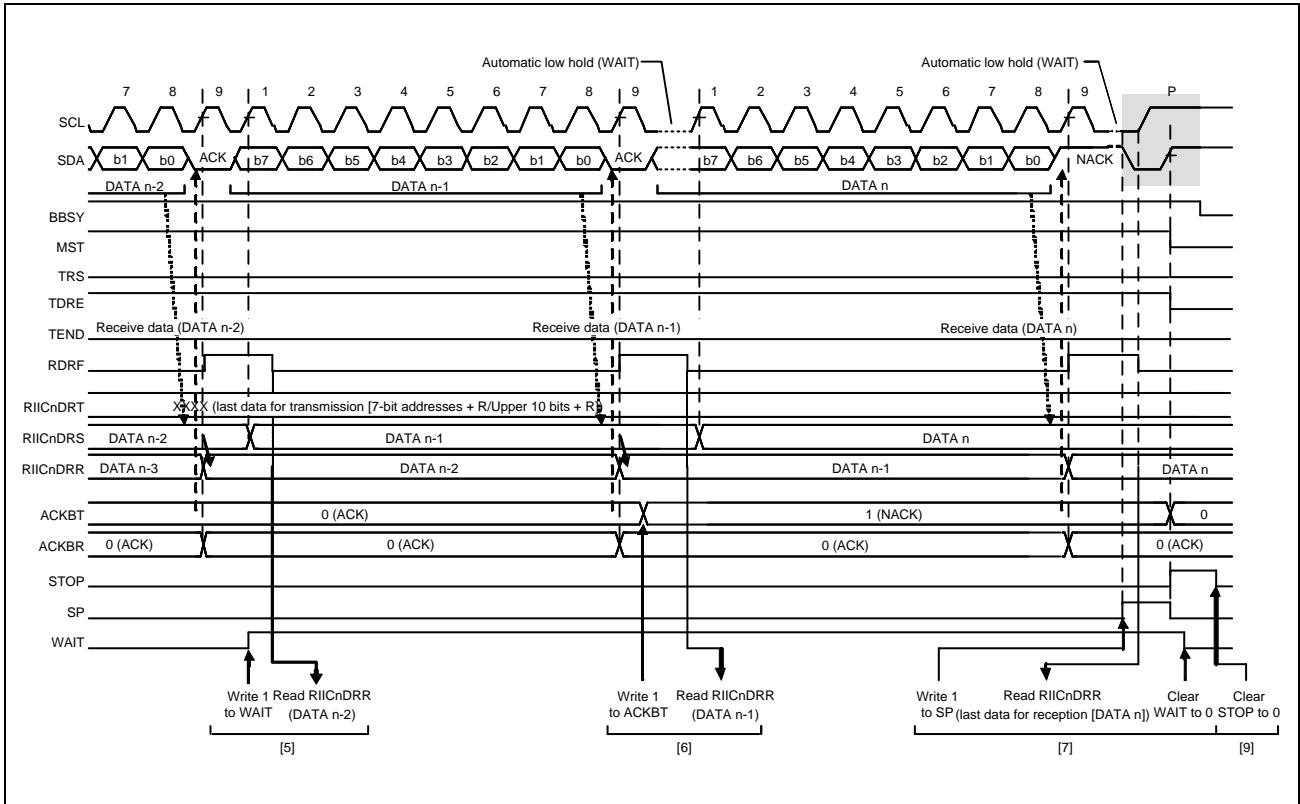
Automatic low hold (WAIT)
Automatic low hold (WAIT)

7 8 9 1 2 3 4 5 6 7 8 9 1 2 3 4 5 6 7 8 9 P

SCL
SDA b1 b0 ACK b7 b6 b5 b4 b3 b2 b1 b0 ACK b7 b6 b5 b4 b3 b2 b1 b0 NACK
DATA n-2 DATA n-1 DATA n
BBSY
MST
TRS
TDRE
TEND Receive data (DATA n-2) Receive data (DATA n-1) Receive data (DATA n)
RDRF
RIICnDRT XXXX (last data for transmission [7-bit addresses + R/Upper 10 bits + R])
RIICnDRS DATA n-2 DATA n-1 DATA n
RIICnDRR DATA n-3 DATA n-2 DATA n-1 DATA n
ACKBT 0 (ACK) 1 (NACK) 0
ACKBR 0 (ACK) 0 (ACK) 0 (ACK) 0 (ACK)
STOP
SP
WAIT

Write 1 to WAIT
Read RIICnDRR (DATA n-2)
[5]
Write 1 to ACKBT
Read RIICnDRR (DATA n-1)
[6]
Write 1 to SP
Read RIICnDRR (last data for reception [DATA n])
Clear WAIT to 0
[7]
Clear STOP to 0
[9]